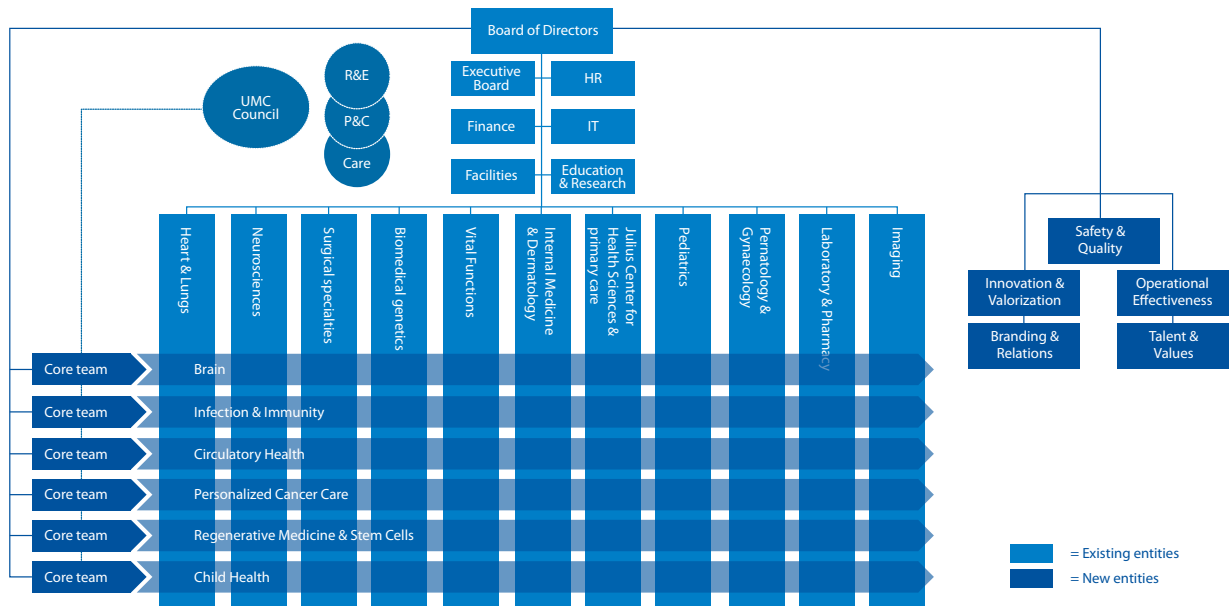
Board of Directors

UMC Council

R&E

P&C

Care

Executive Board

HR

Finance

IT

Facilities

Education & Research

Heart & Lungs

Neurosciences

Surgical specialties

Biomedical genetics

Vital Functions

Internal Medicine & Dermatology

Julius Center for Health Sciences & primary care

Pediatrics

Perinatology & Gynaecology

Laboratory & Pharmacy

Imaging

Safety & Quality

Innovation & Valorization

Operational Effectiveness

Branding & Relations

Talent & Values

Core team — Brain

Core team — Infection & Immunity

Core team — Circulatory Health

Core team — Personalized Cancer Care

Core team — Regenerative Medicine & Stem Cells

Core team — Child Health

= Existing entities

= New entities